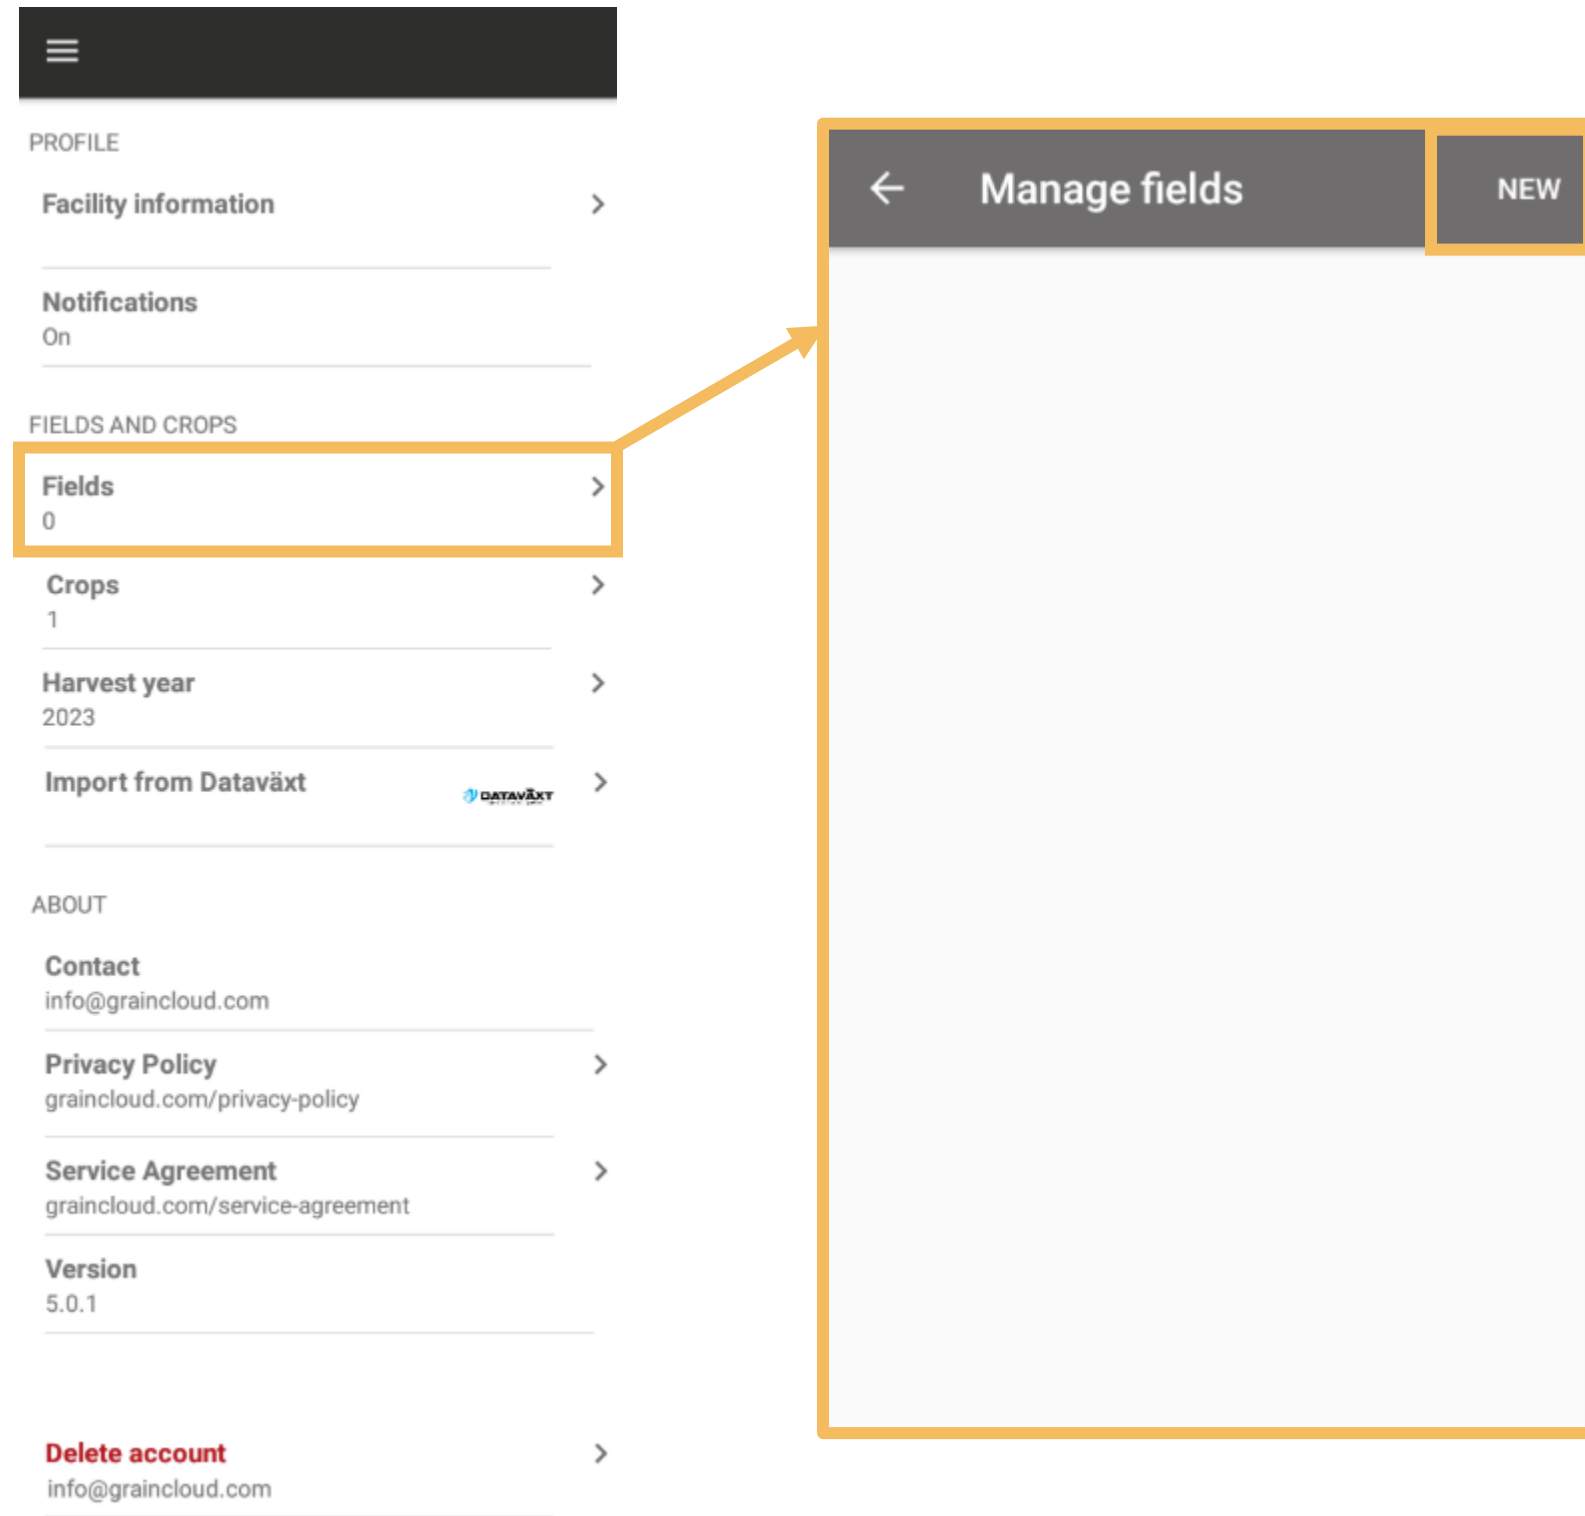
PROFILE

Facility information

Notifications
On

FIELDS AND CROPS

Fields
0

Crops
1

Harvest year
2023

Import from Dataväxt

DATAVÄXT

ABOUT

Contact
info@graincloud.com

Privacy Policy
graincloud.com/privacy-policy

Service Agreement
graincloud.com/service-agreement

Version
5.0.1

Delete account
info@graincloud.com

Manage fields

NEW